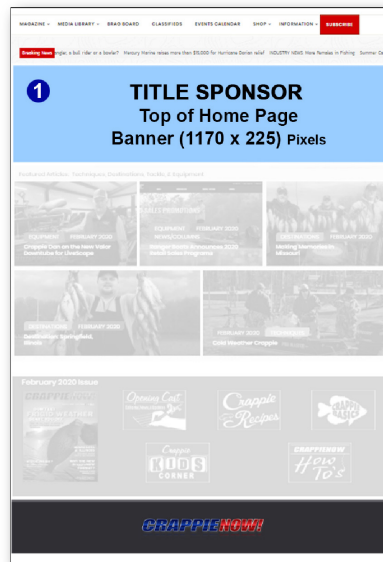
MAGAZINE ˅ MEDIA LIBRARY ˅ BRAG BOARD CLASSIFIEDS EVENTS CALENDAR SHOP ˅ INFORMATION ˅ SUBSCRIBE

Breaking News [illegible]ngler, a bull rider or a bowler? Hackney Marine raises more than $10,000 for Hurricane Dorian relief INDUSTRY NEWS More Females in Fishing Summer Cr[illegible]

1

TITLE SPONSOR
Top of Home Page
Banner (1170 x 225) Pixels

Featured Articles: Techniques, Destinations, Tackle & Equipment

EQUIPMENT FEBRUARY 2020
Crappie Cast on the New Vexor Downtube for Livescope

EQUIPMENT FEBRUARY 2020 WORLD OF CRAPPIE
Ranger Boats Announces 2020 Retail Sales Programs

DESTINATIONS FEBRUARY 2020
Making Memories in Missouri

DESTINATIONS FEBRUARY 2020
Destination: Springfield, Illinois

FEBRUARY 2020 TECHNIQUES
Cold Weather Crappie

February 2020 Issue

CRAPPIE NOW

Opening Cast

Crappie Recipes

Crappie KIDS CORNER

CRAPPIENOW How To's

CRAPPIENOW!